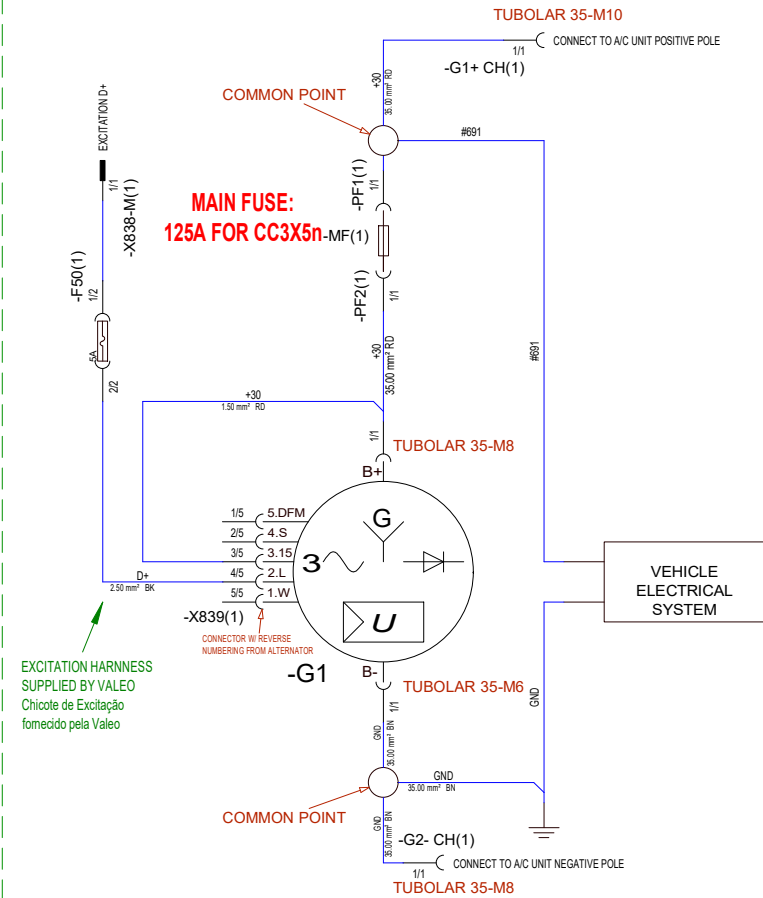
TUBOLAR 35-M10

1/1

CONNECT TO A/C UNIT POSITIVE POLE

-G1+ CH(1)

+30
35.00 mm² RD

COMMON POINT

#691

EXCITATION D+

1/1

-X838-M(1)

MAIN FUSE:
125A FOR CC3X5n

-PF1(1)
1/1

-MF(1)

-PF2(1)
1/1

-F50(1)
1/2

5A

2/2

+30
35.00 mm² RD

#691

+30
1.50 mm² RD

1/1

TUBOLAR 35-M8

B+

1/5 5.DFM
2/5 4.S
3/5 3.15
4/5 2.L
5/5 1.W

G

3

D+
2.50 mm² BK

-X839(1)

CONNECTOR W/ REVERSE NUMBERING FROM ALTERNATOR

U

VEHICLE ELECTRICAL SYSTEM

EXCITATION HARNESS SUPPLIED BY VALEO
Chicote de Excitação fornecido pela Valeo

-G1

B-

TUBOLAR 35-M6

1/1

GND

GND
35.00 mm² BN

GND
35.00 mm² BN

COMMON POINT

GND
35.00 mm² BN

-G2- CH(1)

1/1

CONNECT TO A/C UNIT NEGATIVE POLE

TUBOLAR 35-M8